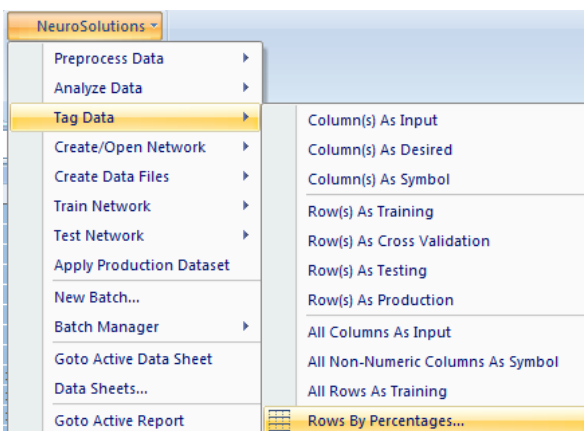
NeuroSolutions

Preprocess Data
Analyze Data
Tag Data
Create/Open Network
Create Data Files
Train Network
Test Network
Apply Production Dataset
New Batch...
Batch Manager
Goto Active Data Sheet
Data Sheets...
Goto Active Report

Column(s) As Input
Column(s) As Desired
Column(s) As Symbol
Row(s) As Training
Row(s) As Cross Validation
Row(s) As Testing
Row(s) As Production
All Columns As Input
All Non-Numeric Columns As Symbol
All Rows As Training
Rows By Percentages...